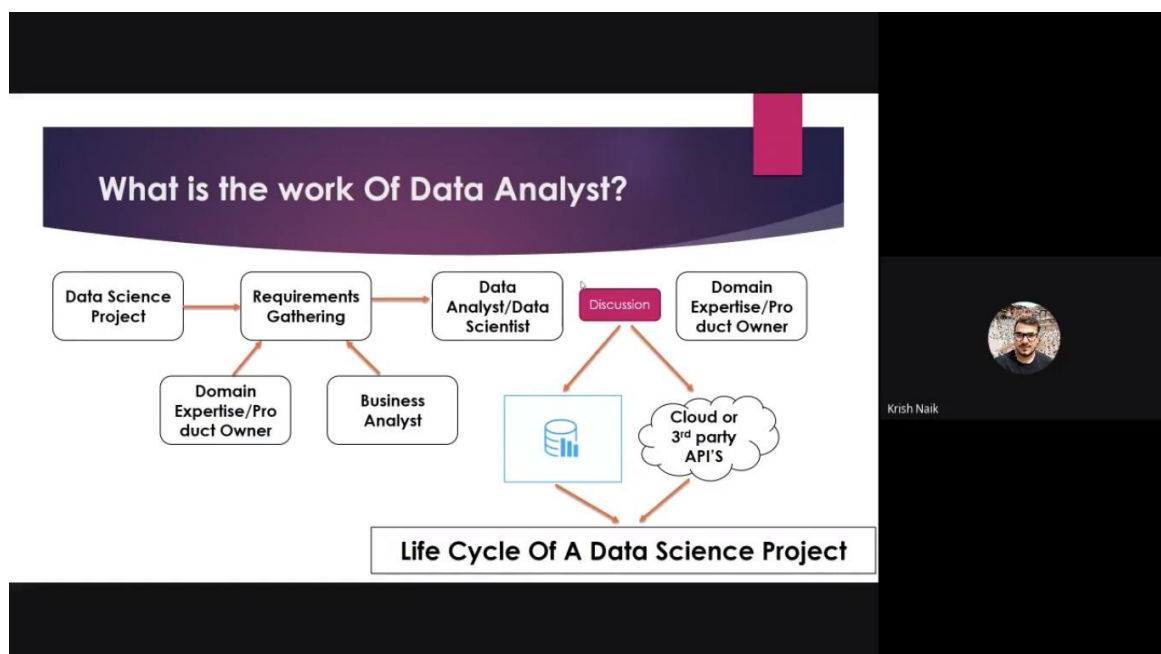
What is the work Of Data Analyst?

Data Science Project

Requirements Gathering

Data Analyst/Data Scientist

Discussion

Domain Expertise/Product Owner

Domain Expertise/Product Owner

Business Analyst

Cloud or $3^{rd}$ party API'S

Life Cycle Of A Data Science Project

Krish Naik